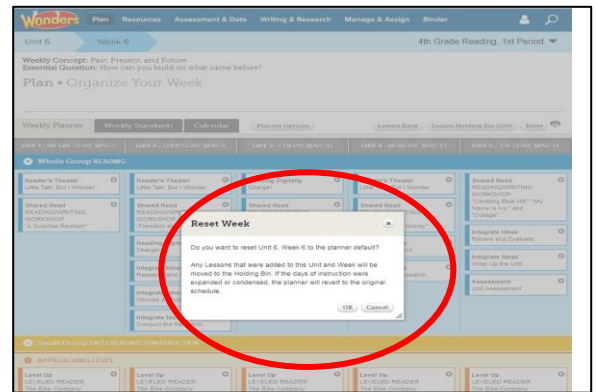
Wonders Plan Resources Assessment & Data Writing & Research Manage & Assign Binder

Unit 6 Week 6 4th Grade Reading, 1st Period

Weekly Concept: Past, Present, and Future
Essential Question: How can you build on what came before?

Plan • Organize Your Week

Weekly Planner Weekly Standards Calendar Planner Options Lesson Bank Lesson Holding Bin (Grid) Reset

DAY 1 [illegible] DAY 2 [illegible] DAY 3 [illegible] DAY 4 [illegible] DAY 5 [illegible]

Whole Group READING

Reader's Theater
Little Talk, But I Wonder

Shared Read
READING/WRITING WORKSHOP
"A Surprise Reunion"

Reader's Theater
Little Talk, But I Wonder

Shared Read
READING/WRITING WORKSHOP
"Freedom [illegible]"

Reading Digitally
Change!

Reader's Theater
Little Talk, But I Wonder

Shared Read

Shared Read
READING/WRITING WORKSHOP
"Climbing Blue Hill," "My Name is Ivy," and "Collage"

Integrate Ideas
Review and Evaluate

Integrate Ideas
Wrap Up the Unit

Assessment
Unit Assessment

Reset Week

Do you want to reset Unit 6, Week 6 to the planner default?

Any Lessons that were added to this Unit and Week will be moved to the Holding Bin. If the days of instruction were expanded or condensed, the planner will revert to the original schedule.

OK Cancel

Small Group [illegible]

APPROACHING LEVEL

Level Up
LEVELED READER
The Bike Company

Level Up
LEVELED READER
The Bike Company

Level Up
LEVELED READER
The Bike Company